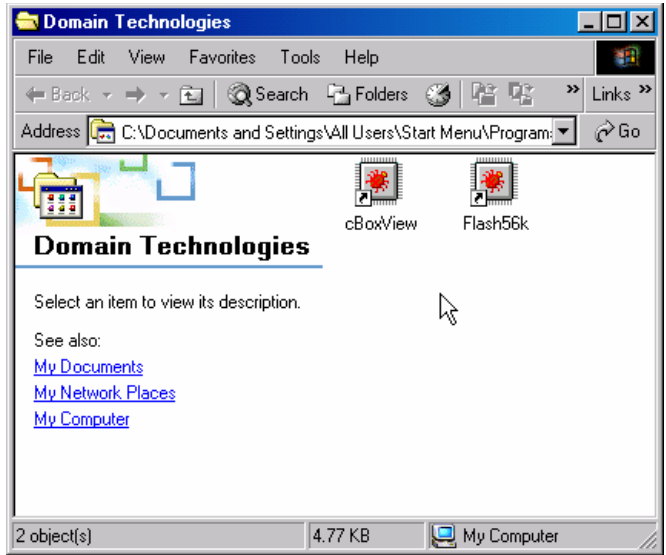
Domain Technologies

File Edit View Favorites Tools Help

Back Search Folders Links

Address C:\Documents and Settings\All Users\Start Menu\Program Go

Domain Technologies

Select an item to view its description.

See also:
My Documents
My Network Places
My Computer

cBoxView Flash56k

2 object(s) 4.77 KB My Computer